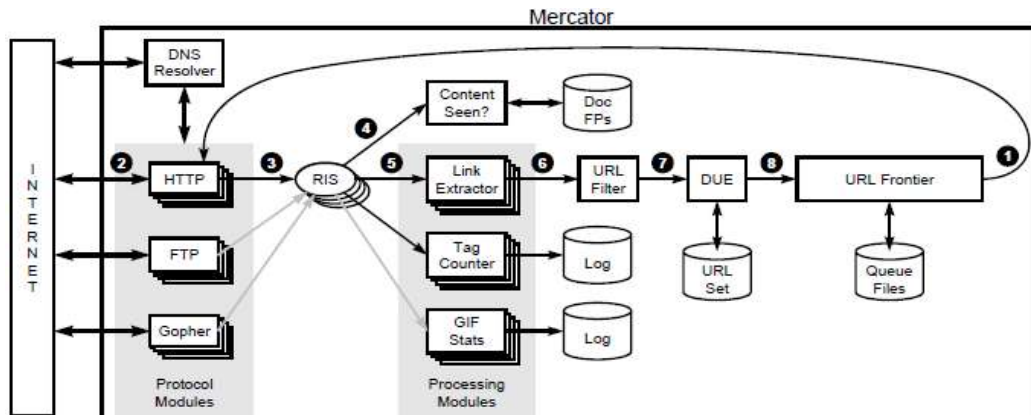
Mercator

INTERNET

DNS Resolver

2

HTTP

FTP

Gopher

Protocol Modules

3

RIS

4

Content Seen?

Doc FPs

5

Link Extractor

Tag Counter

Log

GIF Stats

Log

Processing Modules

6

URL Filter

7

DUE

URL Set

8

URL Frontier

Queue Files

1